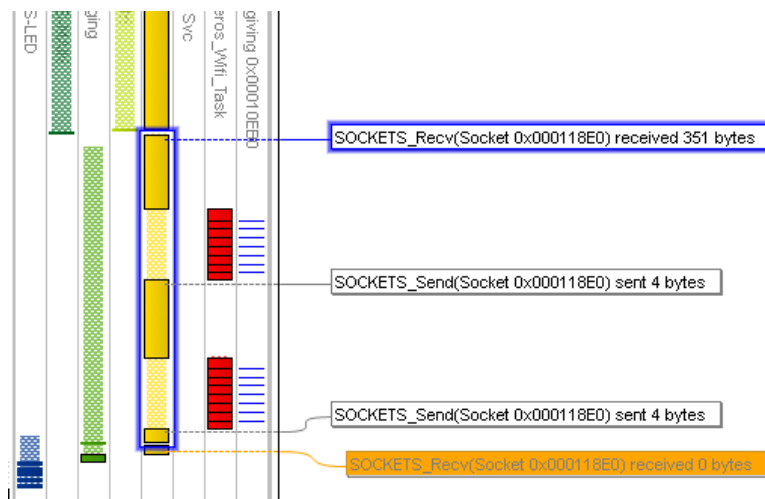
S-LED

ging

Svc

eros_Wifi_Task

giving 0x00010EE0

SOCKETS_Recv(Socket 0x000118E0) received 351 bytes

SOCKETS_Send(Socket 0x000118E0) sent 4 bytes

SOCKETS_Send(Socket 0x000118E0) sent 4 bytes

SOCKETS_Recv(Socket 0x000118E0) received 0 bytes